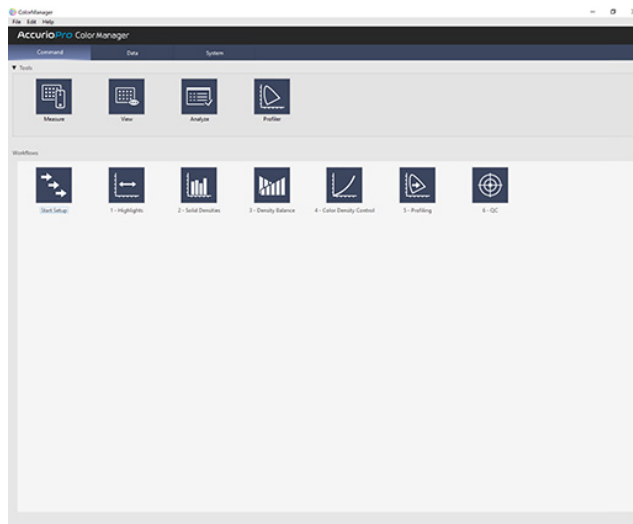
ColorManager
File Edit Help
AccurioPro Color Manager
Command
Data
System
▼ Tools
Measure
View
Analyze
Profiler
Workflows
Start Setup
1 - Highlights
2 - Solid Densities
3 - Density Balance
4 - Color Density Control
5 - Profiling
6 - QC